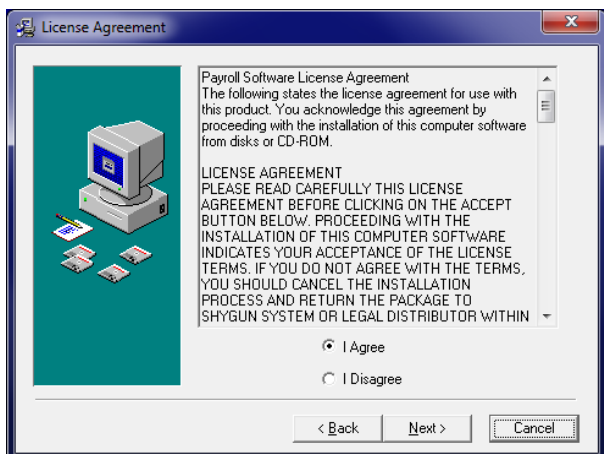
License Agreement

Payroll Software License Agreement
The following states the license agreement for use with this product. You acknowledge this agreement by proceeding with the installation of this computer software from disks or CD-ROM.

LICENSE AGREEMENT
PLEASE READ CAREFULLY THIS LICENSE AGREEMENT BEFORE CLICKING ON THE ACCEPT BUTTON BELOW. PROCEEDING WITH THE INSTALLATION OF THIS COMPUTER SOFTWARE INDICATES YOUR ACCEPTANCE OF THE LICENSE TERMS. IF YOU DO NOT AGREE WITH THE TERMS, YOU SHOULD CANCEL THE INSTALLATION PROCESS AND RETURN THE PACKAGE TO SHYGUN SYSTEM OR LEGAL DISTRIBUTOR WITHIN

I Agree

I Disagree

< Back Next > Cancel